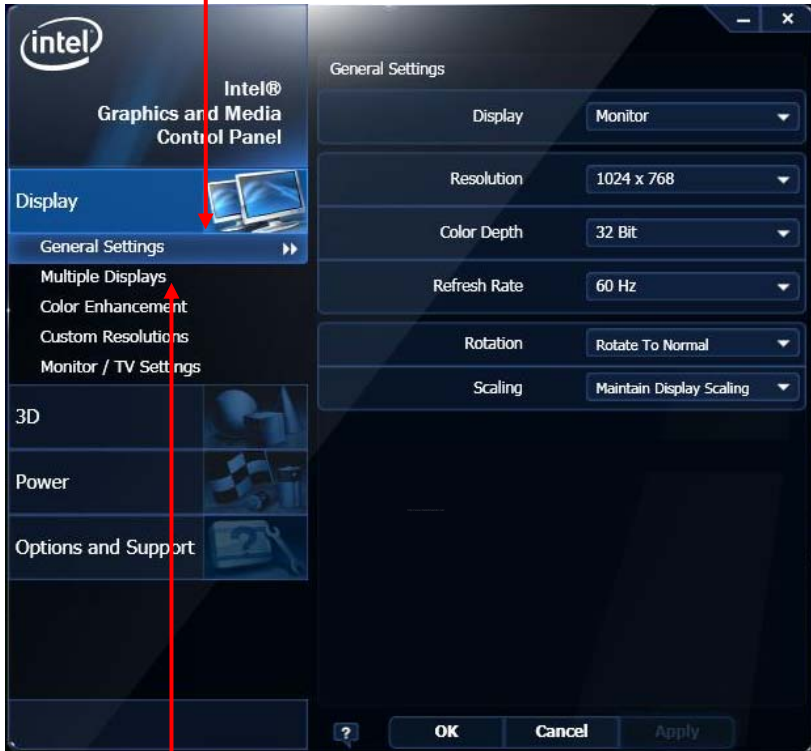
intel

Intel®
Graphics and Media
Control Panel

Display
General Settings
Multiple Displays
Color Enhancement
Custom Resolutions
Monitor / TV Settings

3D

Power

Options and Support

General Settings

| | |
|---|---|
| Display | Monitor |
| Resolution | 1024 x 768 |
| Color Depth | 32 Bit |
| Refresh Rate | 60 Hz |
| Rotation | Rotate To Normal |
| Scaling | Maintain Display Scaling |

?
OK
Cancel
Apply